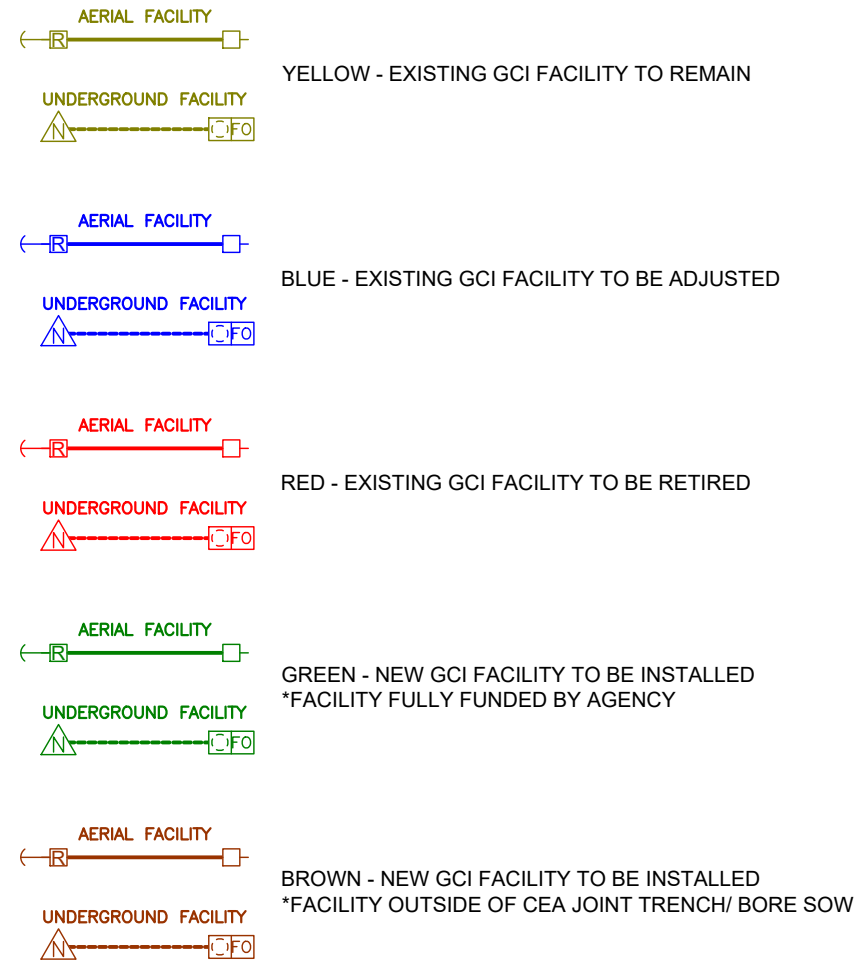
AERIAL FACILITY
R

YELLOW - EXISTING GCI FACILITY TO REMAIN

UNDERGROUND FACILITY
N FO

AERIAL FACILITY
R

BLUE - EXISTING GCI FACILITY TO BE ADJUSTED

UNDERGROUND FACILITY
N FO

AERIAL FACILITY
R

RED - EXISTING GCI FACILITY TO BE RETIRED

UNDERGROUND FACILITY
N FO

AERIAL FACILITY
R

GREEN - NEW GCI FACILITY TO BE INSTALLED
*FACILITY FULLY FUNDED BY AGENCY

UNDERGROUND FACILITY
N FO

AERIAL FACILITY
R

BROWN - NEW GCI FACILITY TO BE INSTALLED
*FACILITY OUTSIDE OF CEA JOINT TRENCH/ BORE SOW

UNDERGROUND FACILITY
N FO